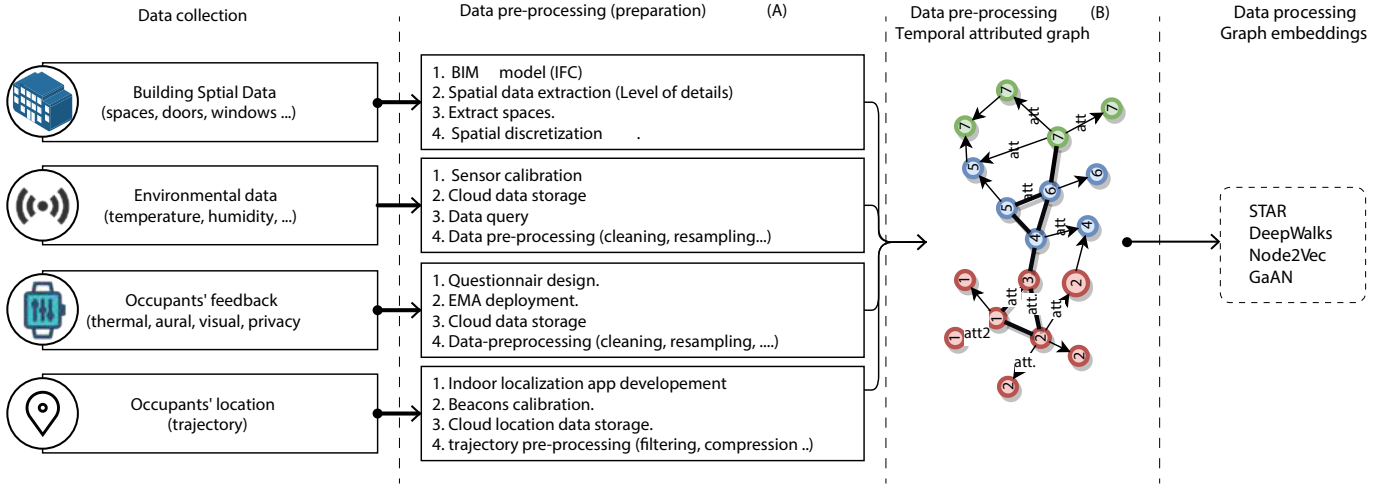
Data collection

Data pre-processing (preparation) (A)

Data pre-processing (B)
Temporal attributed graph

Data processing
Graph embeddings

Building Sptial Data
(spaces, doors, windows ...)

1. BIM model (IFC)
2. Spatial data extraction (Level of details)
3. Extract spaces.
4. Spatial discretization .

Environmental data
(temperature, humidity, ...)

1. Sensor calibration
2. Cloud data storage
3. Data query
4. Data pre-processing (cleaning, resampling...)

Occupants' feedback
(thermal, aural, visual, privacy

1. Questionnair design.
2. EMA deployment.
3. Cloud data storage
4. Data-preprocessing (cleaning, resampling, ....)

Occupants' location
(trajectory)

1. Indoor localization app developement
2. Beacons calibration.
3. Cloud location data storage.
4. trajectory pre-processing (filtering, compression ..)

7 7 7 7 att att 5 att 6 6 5 att 4 4 3 1 2 att att 1 1 2 att2 1 2 att. 2

STAR
DeepWalks
Node2Vec
GaAN